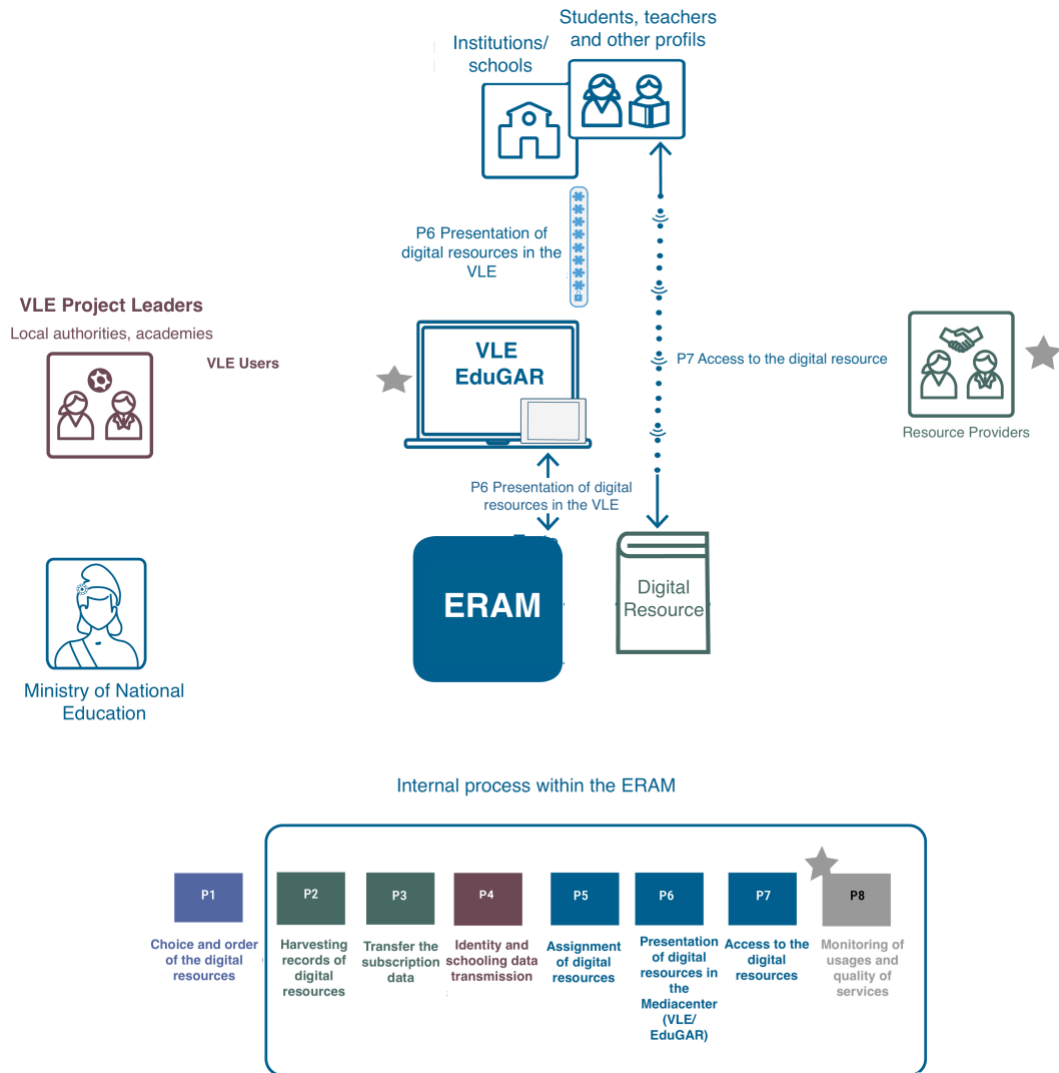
Students, teachers and other profils

Institutions/ schools

P6 Presentation of digital resources in the VLE

VLE Project Leaders
Local authorities, academies

VLE Users

VLE
EduGAR

P7 Access to the digital resource

Resource Providers

P6 Presentation of digital resources in the VLE

ERAM

Digital Resource

Ministry of National Education

Internal process within the ERAM

P1
Choice and order of the digital resources

P2
Harvesting records of digital resources

P3
Transfer the subscription data

P4
Identity and schooling data transmission

P5
Assignment of digital resources

P6
Presentation of digital resources in the Mediacenter (VLE/ EduGAR)

P7
Access to the digital resources

P8
Monitoring of usages and quality of services